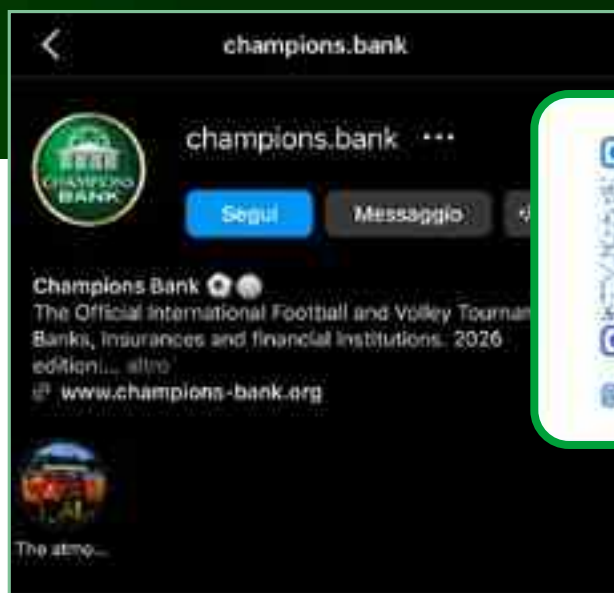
champions.bank

CHAMPIONS BANK

champions.bank ···

Segui

Messaggio

Champions Bank ⚽ 🏐
The Official International Football and Volley Tournam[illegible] Banks, Insurances and financial institutions. 2026 edition... altro
www.champions-bank.org

The atmo...